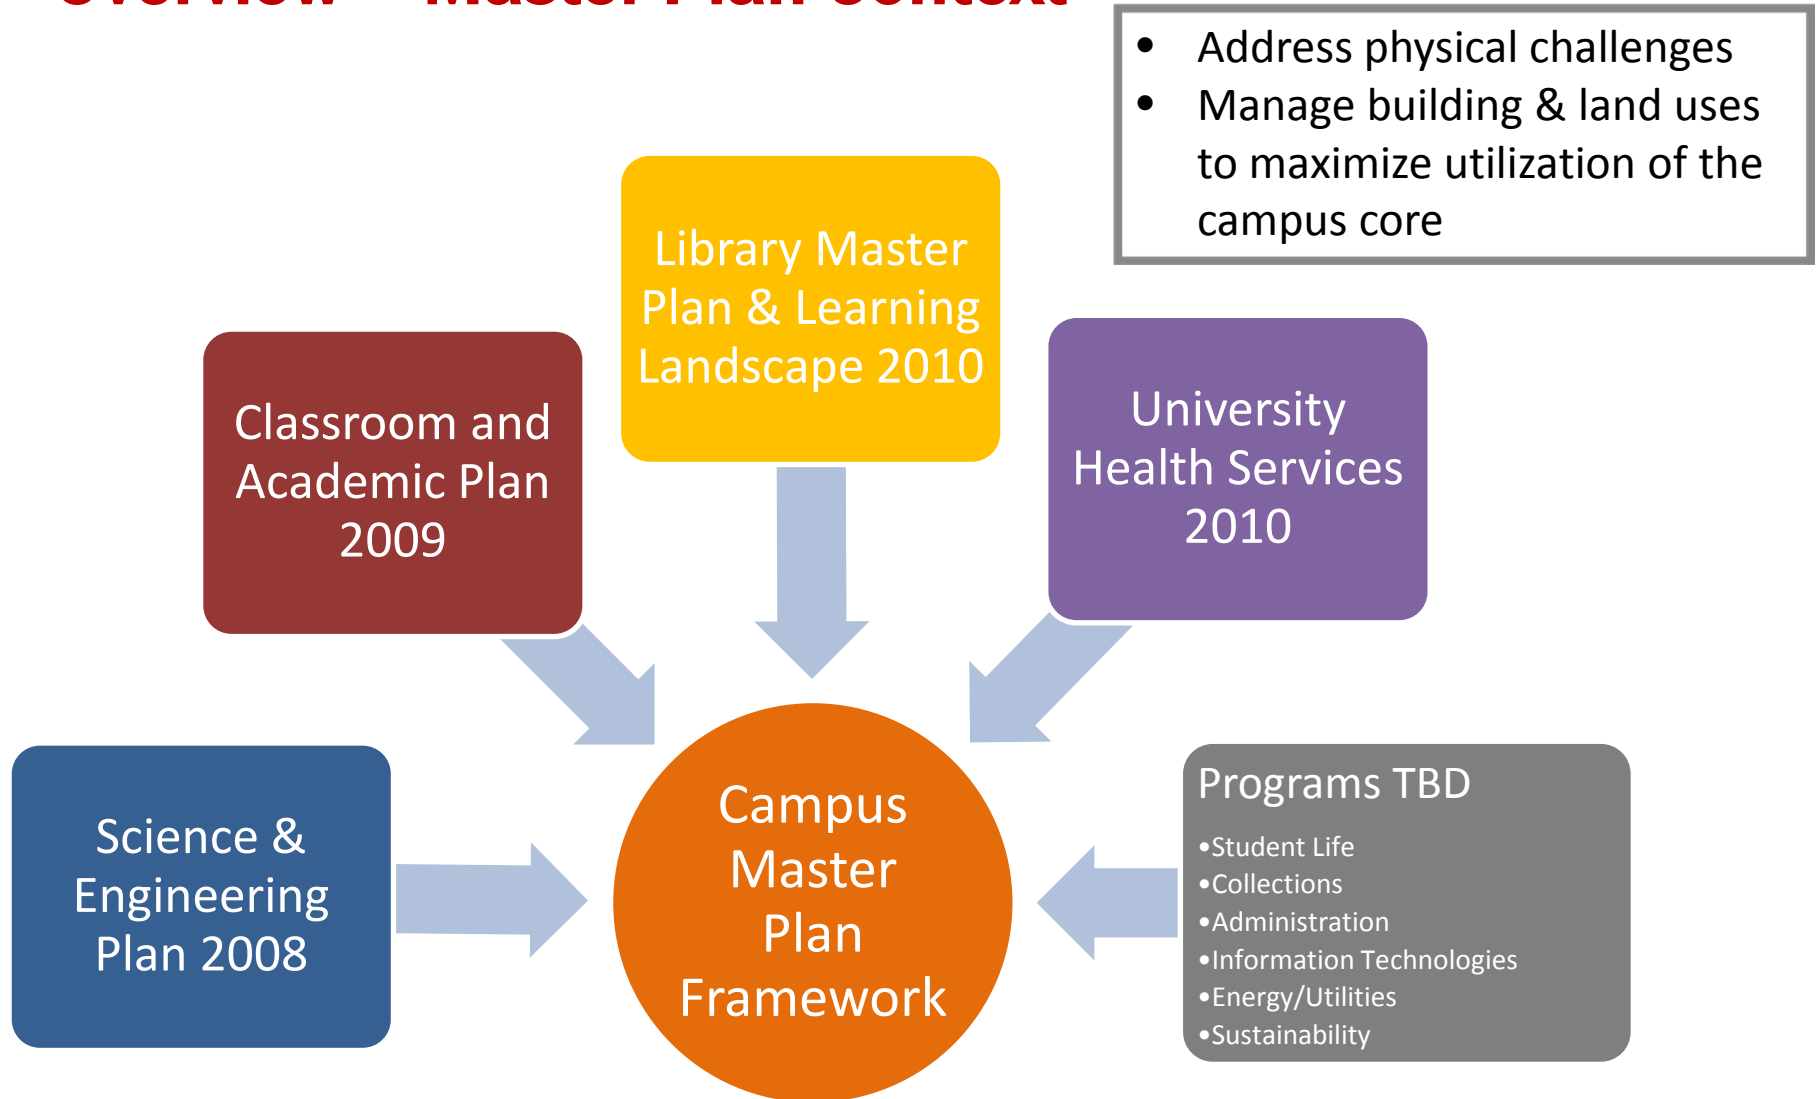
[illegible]

- Address physical challenges
- Manage building & land uses to maximize utilization of the campus core

Library Master Plan & Learning Landscape 2010

Classroom and Academic Plan 2009

University Health Services 2010

Science & Engineering Plan 2008

Campus Master Plan Framework

Programs TBD
•Student Life
•Collections
•Administration
•Information Technologies
•Energy/Utilities
•Sustainability